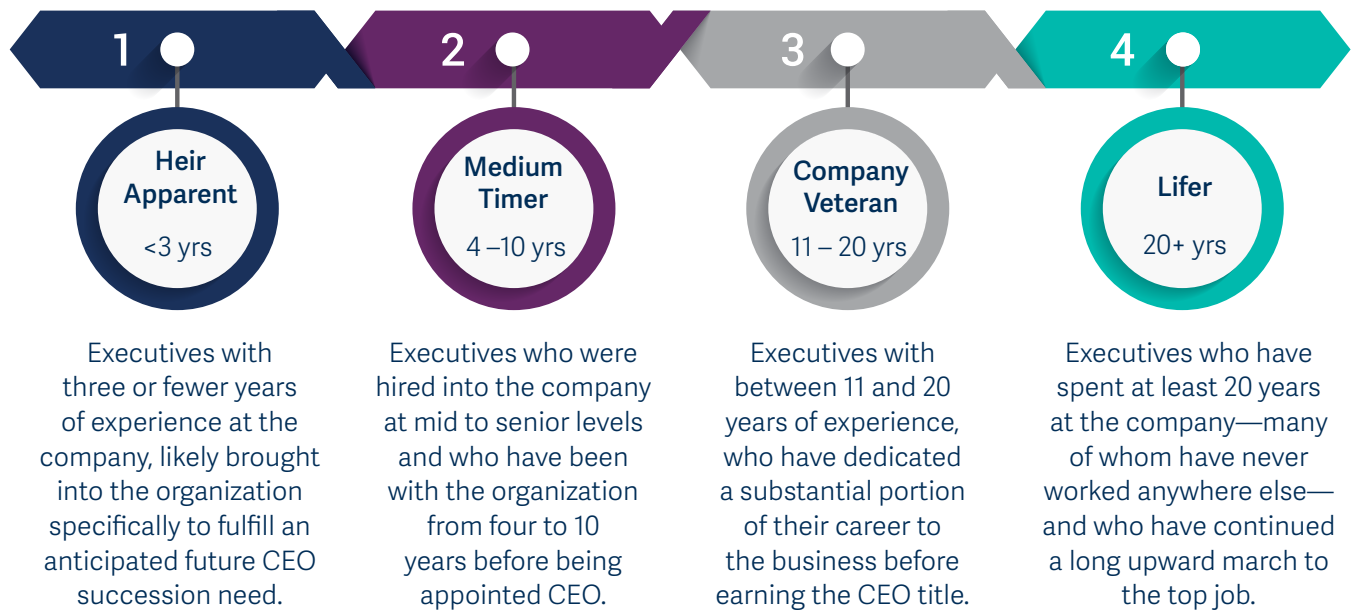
1

Heir Apparent

<3 yrs

Executives with three or fewer years of experience at the company, likely brought into the organization specifically to fulfill an anticipated future CEO succession need.

2

Medium Timer

4 –10 yrs

Executives who were hired into the company at mid to senior levels and who have been with the organization from four to 10 years before being appointed CEO.

3

Company Veteran

11 – 20 yrs

Executives with between 11 and 20 years of experience, who have dedicated a substantial portion of their career to the business before earning the CEO title.

4

Lifer

20+ yrs

Executives who have spent at least 20 years at the company—many of whom have never worked anywhere else—and who have continued a long upward march to the top job.